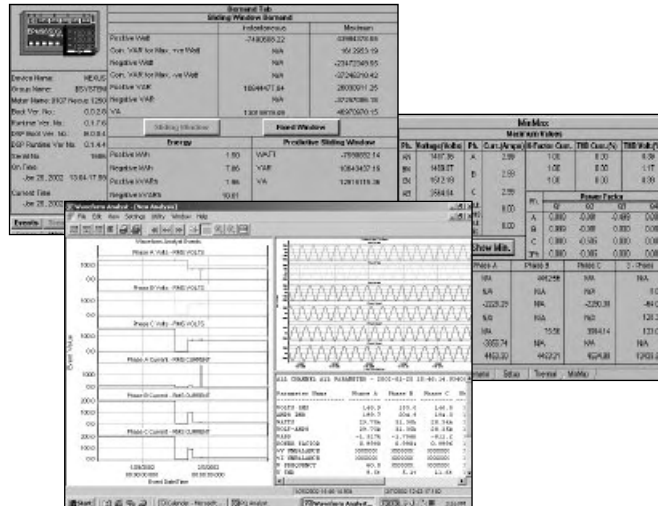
Demand Tab
Sliding Window Demand

| | Instantaneous | Maximum |
|---|---|---|
| Positive Watt | -7480585.22 | 33986370.65 |
| Corr. VAR for Max. +ve Watt | N/A | 1612853.19 |
| Negative Watt | N/A | -23472349.55 |
| Corr. VAR for Max. -ve Watt | N/A | -37240310.42 |
| Positive VAR | 18044477.84 | 28030011.25 |
| Negative VAR | N/A | -37267086.18 |
| VA | 1307879.09 | 46970970.15 |

Sliding Window
Fixed Window

| Energy | | Predictive Sliding Window | |
|---|---|---|---|
| Positive kWh | 1.60 | WATT | -7939052.14 |
| Negative kWh | 7.86 | VAR | 10643437.19 |
| Positive kVARh | 7.86 | VA | 13016115.38 |
| Negative kVARh | 10.61 | | |

Device Name: NEXUS
Group Name: BSYSTEM
Meter Name: 8107 Nexus 1250
Boot Ver No: 0.0.2.8
Runtime Ver. No:
DSP Boot Ver. No: 0.0.0.4
DSP Runtime Ver No: 0.1.4.4
Serial No:
On Time: Jun 28, 2002 13:54:17.59
Current Time: Jun 28, 2002

Events

Min/Max
Maximum Values

| Ph. | Voltage(Volts) | Ph. | Curr.(Amps) | K-Factor Curr. | THD Curr.(%) | THD Volt(%) |
|---|---|---|---|---|---|---|
| AN | 1487.39 | A | 2.99 | 1.00 | 0.00 | 0.09 |
| BN | 1489.07 | B | 2.99 | 1.00 | 0.00 | 1.17 |
| CN | 1512.19 | C | 2.99 | 1.00 | 0.00 | 0.09 |
| AB | 2584.64 | | 8.00 | | | |
| | | | 8.00 | | | |

Show Min.

Power Factor
| Ph. | Q1 | Q2 | Q3 | Q4 |
|---|---|---|---|---|
| A | 0.089 | -0.081 | -0.089 | 0.08 |
| B | 0.089 | -0.081 | -0.085 | 0.08 |
| C | 0.080 | -0.085 | 0.080 | 0.08 |
| 3Ph | 0.080 | -0.085 | 0.080 | 0.08 |

| Phase A | Phase B | Phase C | 3-Phase |
|---|---|---|---|
| N/A | 606258 | N/A | N/A |
| N/A | N/A | N/A | N/A |
| -2225.29 | N/A | -2290.38 | -6490 |
| N/A | N/A | N/A | 120.3 |
| N/A | 15.58 | 3994.14 | 133.0 |
| -3959.74 | N/A | N/A | N/A |
| 4453.32 | 4453.21 | 4524.88 | 13093.2 |

Setup Thermal MinMax

Waveform Analyst - [New Analysis]
File Edit View Settings Utility Window Help

Waveform Analyst Events
Phase A Volts - RMS VOLTS
Phase B Volts - RMS VOLTS
Phase C Volts - RMS VOLTS
Phase A Current - RMS CURRENT
Phase B Current - RMS CURRENT
Phase C Current - RMS CURRENT
Event Value
1000
1/28/2002 00:00:00.000
2/1/2002 00:00:00.000
Event Date/Time

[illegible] CHANNEL ALL PARAMETERS - 2002-01-28 10:40:14.904

| Parameter Name | Phase A | Phase B | Phase C |
|---|---|---|---|
| VOLTS RMS | 140.9 | 155.0 | 140.8 |
| AMPS RMS | 140.7 | 204.4 | 154.0 |
| WATTS | 19.78k | 31.96k | 28.34k |
| VOLT-AMPS | 19.79k | 31.96k | 28.35k |
| VARS | -1.017k | -1.798k | -811.0 |
| POWER FACTOR | 0.9998 | 0.9984 | 0.9996 |
| VV IMBALANCE | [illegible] | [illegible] | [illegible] |
| VI IMBALANCE | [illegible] | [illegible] | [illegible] |
| FREQUENCY | 60.0 | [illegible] | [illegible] |
| V THD | 0.09 | 0.41 | 11.49 |

1/28/2002 10:40 10.904 | 1/28/2002 10:40 17:182

Start | Calendar - Microsoft... | Waveform Analyst...